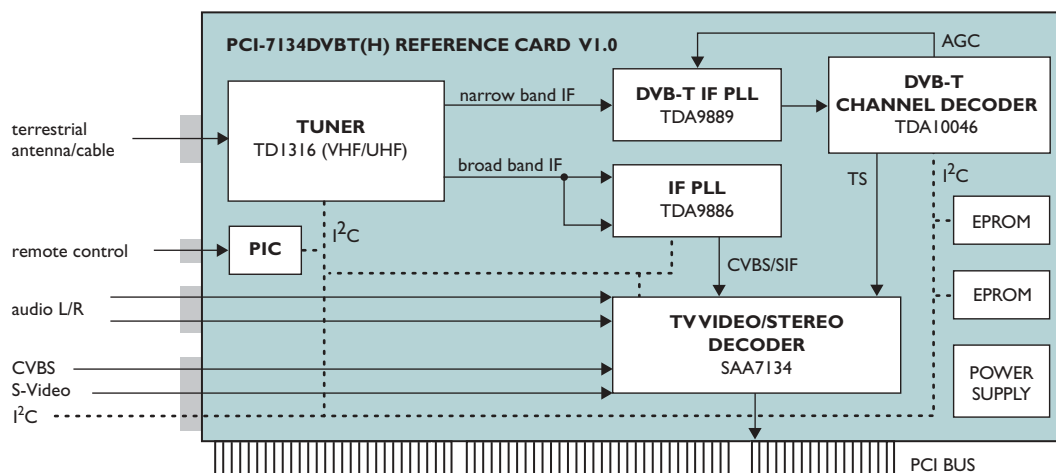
PCI-7134DVBT(H) REFERENCE CARD V1.0

terrestrial antenna/cable

TUNER
TD1316 (VHF/UHF)

narrow band IF

DVB-T IF PLL
TDA9889

AGC

DVB-T
CHANNEL DECODER
TDA10046

broad band IF

IF PLL
TDA9886

TS

$I^2C$

remote control

PIC

$I^2C$

EPROM

CVBS/SIF

EPROM

audio L/R

TV VIDEO/STEREO
DECODER
SAA7134

CVBS
S-Video

POWER
SUPPLY

$I^2C$

PCI BUS